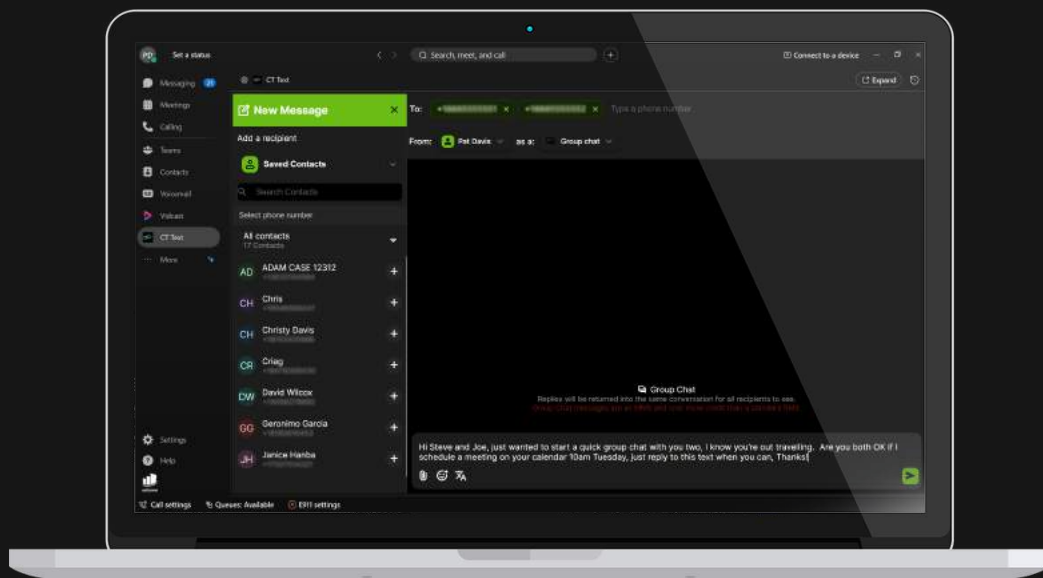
PD Set a status

Search, meet, and call

Connect to a device

Messaging 21
Meetings
Calling
Teams
Contacts
Voicemail
Vidcast
CT Text
More

CT Text

Expand

New Message

Add a recipient

Saved Contacts

Search Contacts

Select phone number

All contacts
17 Contacts

AD ADAM CASE 12312
CH Chris
CH Christy Davis
CR Crieg
DW David Wilcox
GG Geronimo Garcia
JH Janice Hanba

To: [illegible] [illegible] Type a phone number

From: Pat Davis as a: Group chat

Group Chat
Replies will be returned into the same conversation for all recipients to see.
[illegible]

Hi Steve and Joe, just wanted to start a quick group chat with you two, I know you're out travelling. Are you both OK if I schedule a meeting on your calendar 10am Tuesday, just reply to this text when you can, Thanks!

Settings
Help

Call settings Queues: Available E911 settings